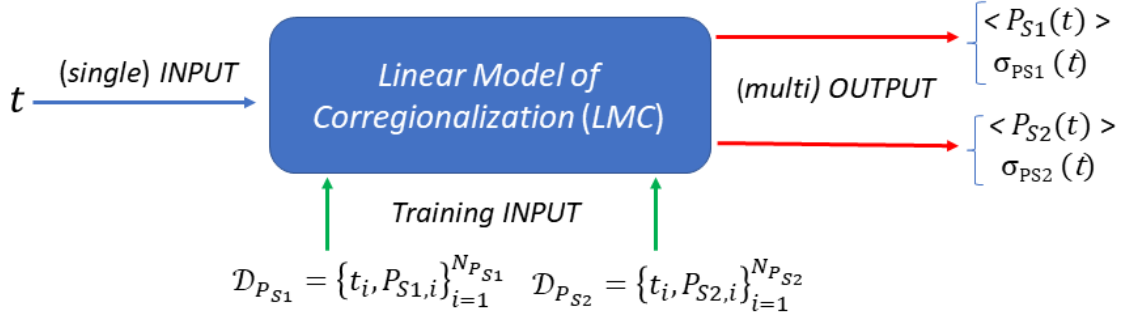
$t$

(single) INPUT

Linear Model of Corregionalization (LMC)

(multi) OUTPUT

$< P_{S1}(t) >$
$\sigma_{PS1}(t)$

$< P_{S2}(t) >$
$\sigma_{PS2}(t)$

Training INPUT

$\mathcal{D}_{P_{S1}} = \{t_i, P_{S1,i}\}_{i=1}^{N_{P_{S1}}}$ $\mathcal{D}_{P_{S2}} = \{t_i, P_{S2,i}\}_{i=1}^{N_{P_{S2}}}$